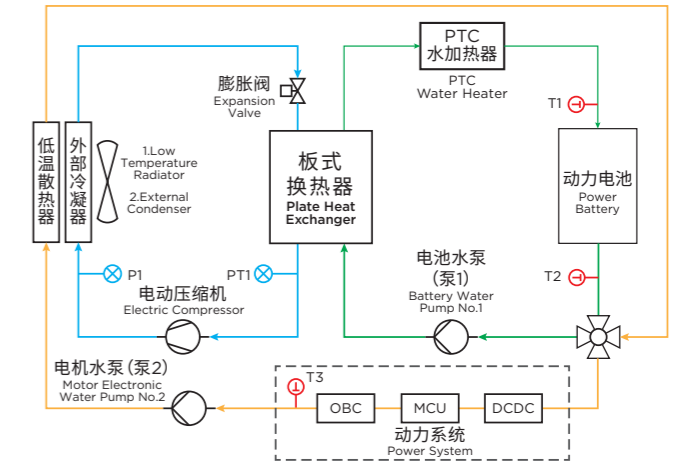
PTC
水加热器

PTC
Water Heater

膨胀阀
Expansion
Valve

T1

低温散热器

外部冷凝器

1.Low
Temperature
Radiator

2.External
Condenser

板式
换热器
Plate Heat
Exchanger

动力电池
Power
Battery

P1

PT1

电动压缩机
Electric Compressor

电池水泵
(泵1)
Battery Water
Pump No.1

T2

电机水泵 (泵2)
Motor Electronic
Water Pump No.2

T3

OBC

MCU

DCDC

动力系统
Power System